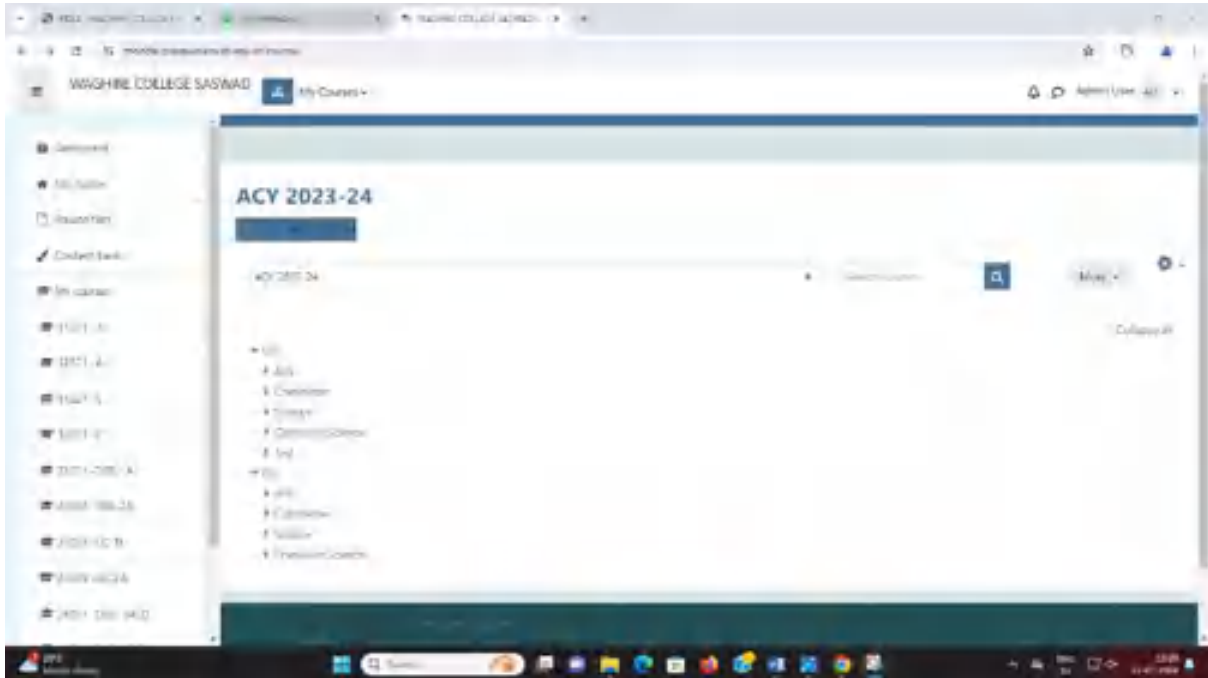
WAGHIRE COLLEGE SASWAD

My Courses

Admin User

Dashboard

Site home

Calendar

Content bank

My courses

ACY 2023-24

ACY 2023-24

Search courses

More

Collapse all

Arts

Commerce

Science

Computer Science

Arts

Commerce

Science

Computer Science

Search